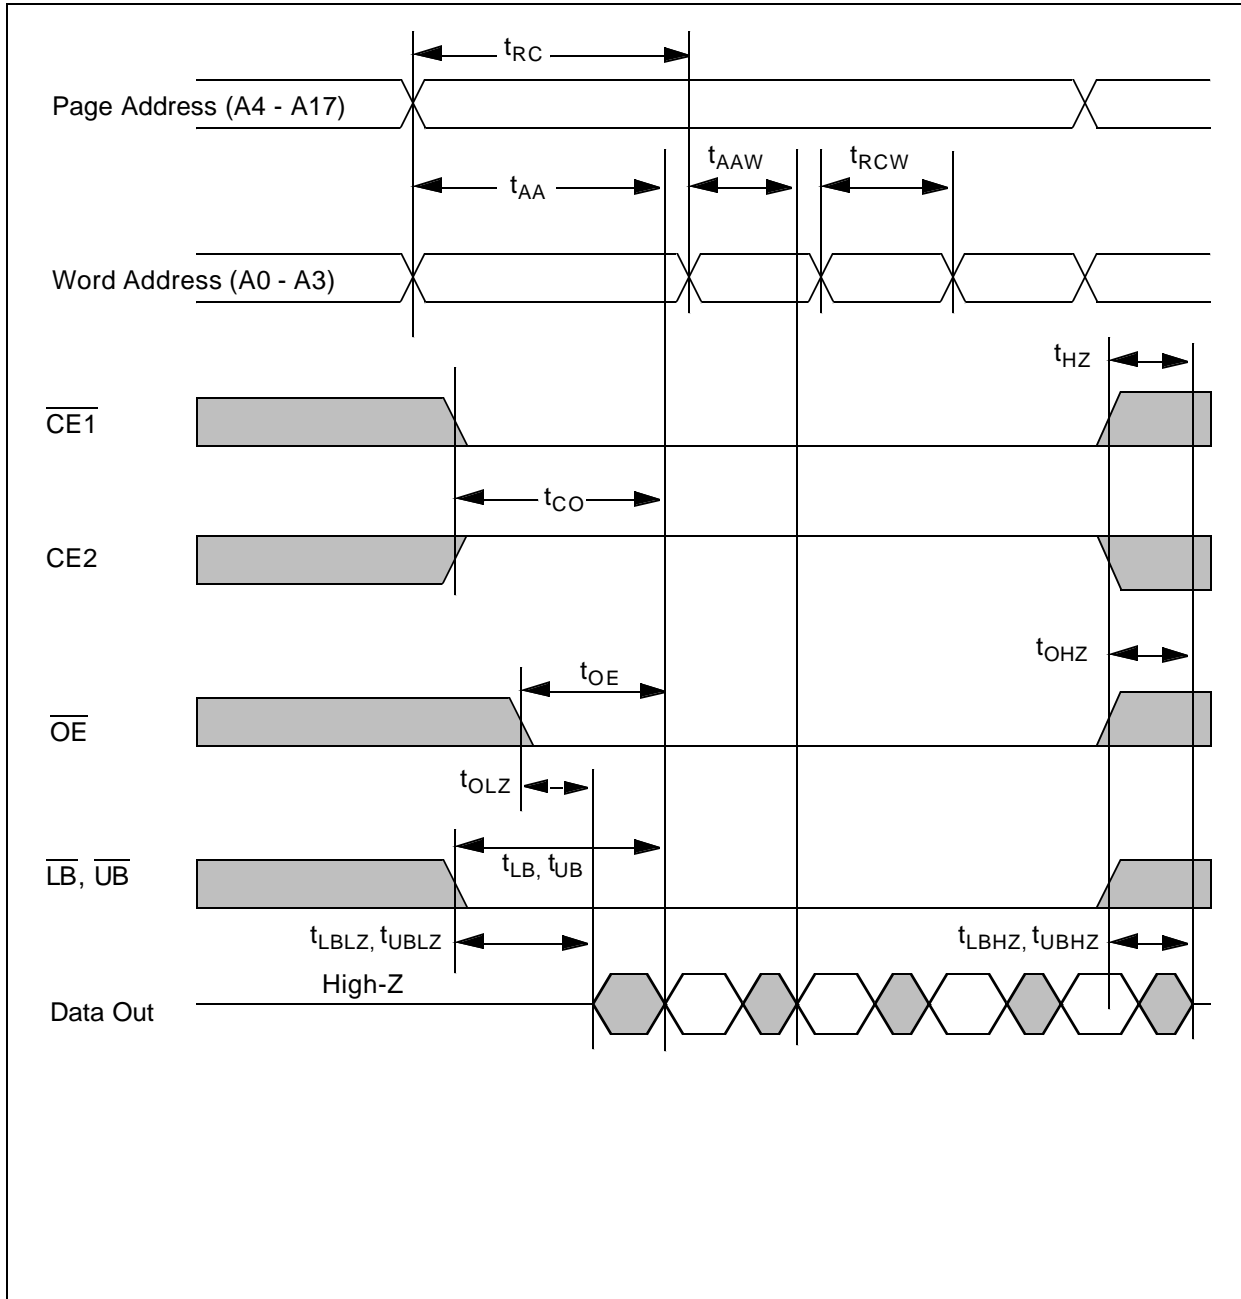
$t_{RC}$

Page Address (A4 - A17)

$t_{AA}$

$t_{AAW}$

$t_{RCW}$

Word Address (A0 - A3)

$t_{HZ}$

$\overline{CE1}$

$t_{CO}$

CE2

$t_{OHZ}$

$t_{OE}$

$\overline{OE}$

$t_{OLZ}$

$\overline{LB}$, $\overline{UB}$

$t_{LB}$, $t_{UB}$

$t_{LBLZ}$, $t_{UBLZ}$

$t_{LBHZ}$, $t_{UBHZ}$

High-Z

Data Out